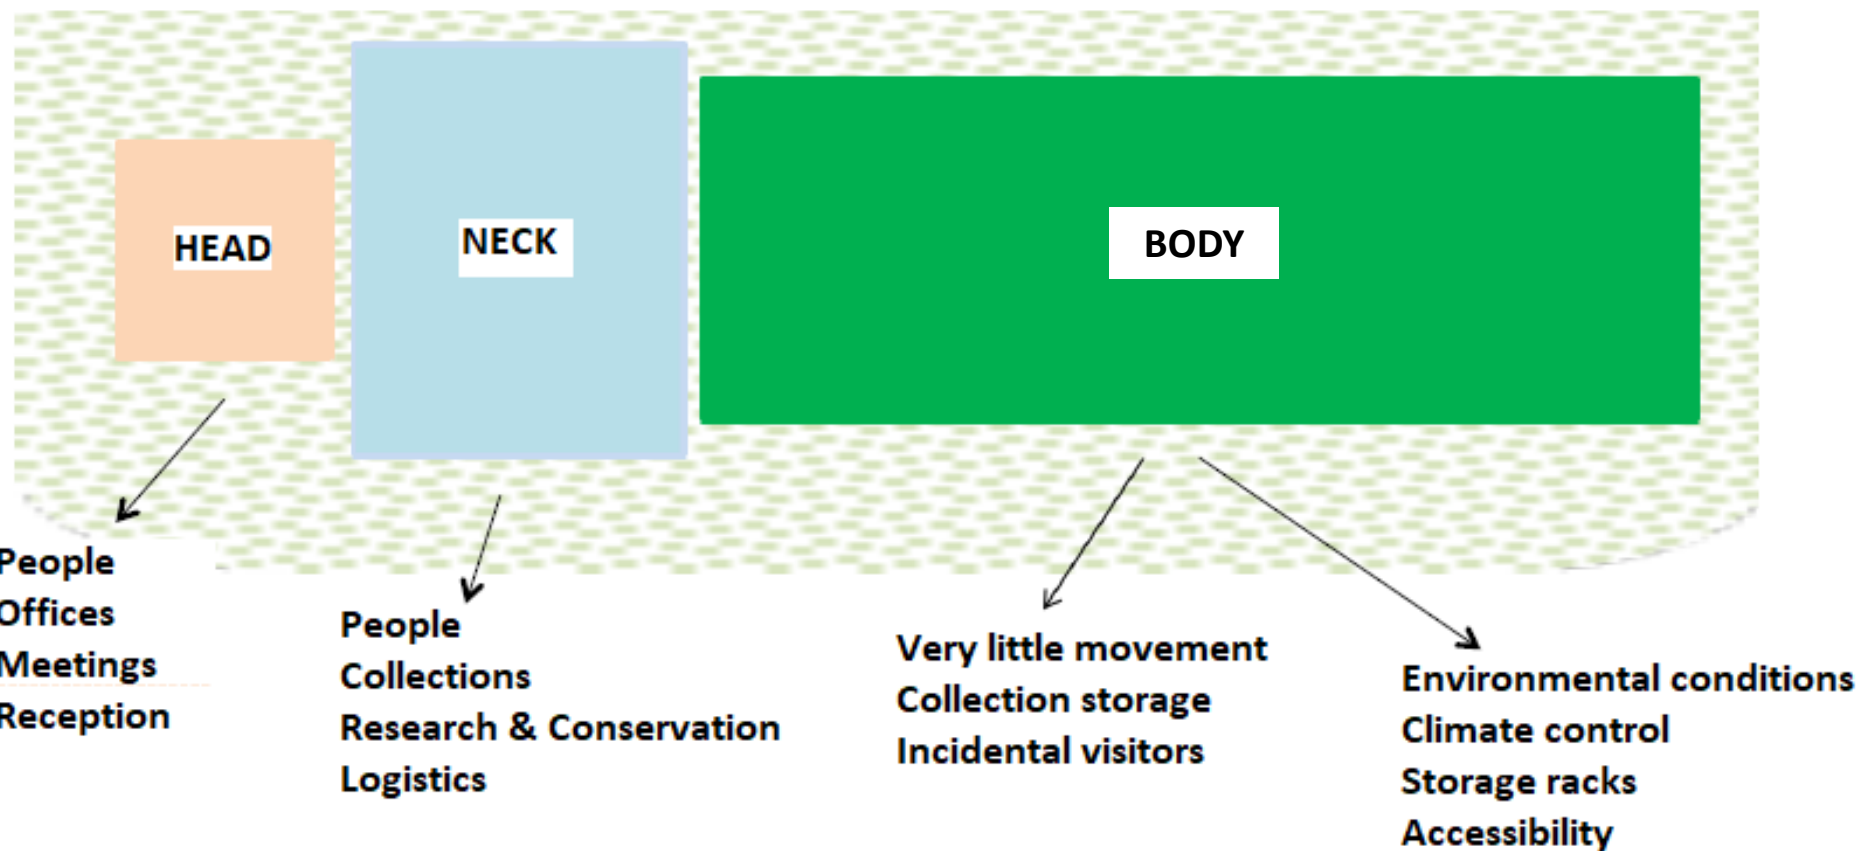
HEAD

NECK

BODY

People
Offices
Meetings
Reception

People
Collections
Research & Conservation
Logistics

Very little movement
Collection storage
Incidental visitors

Environmental conditions
Climate control
Storage racks
Accessibility